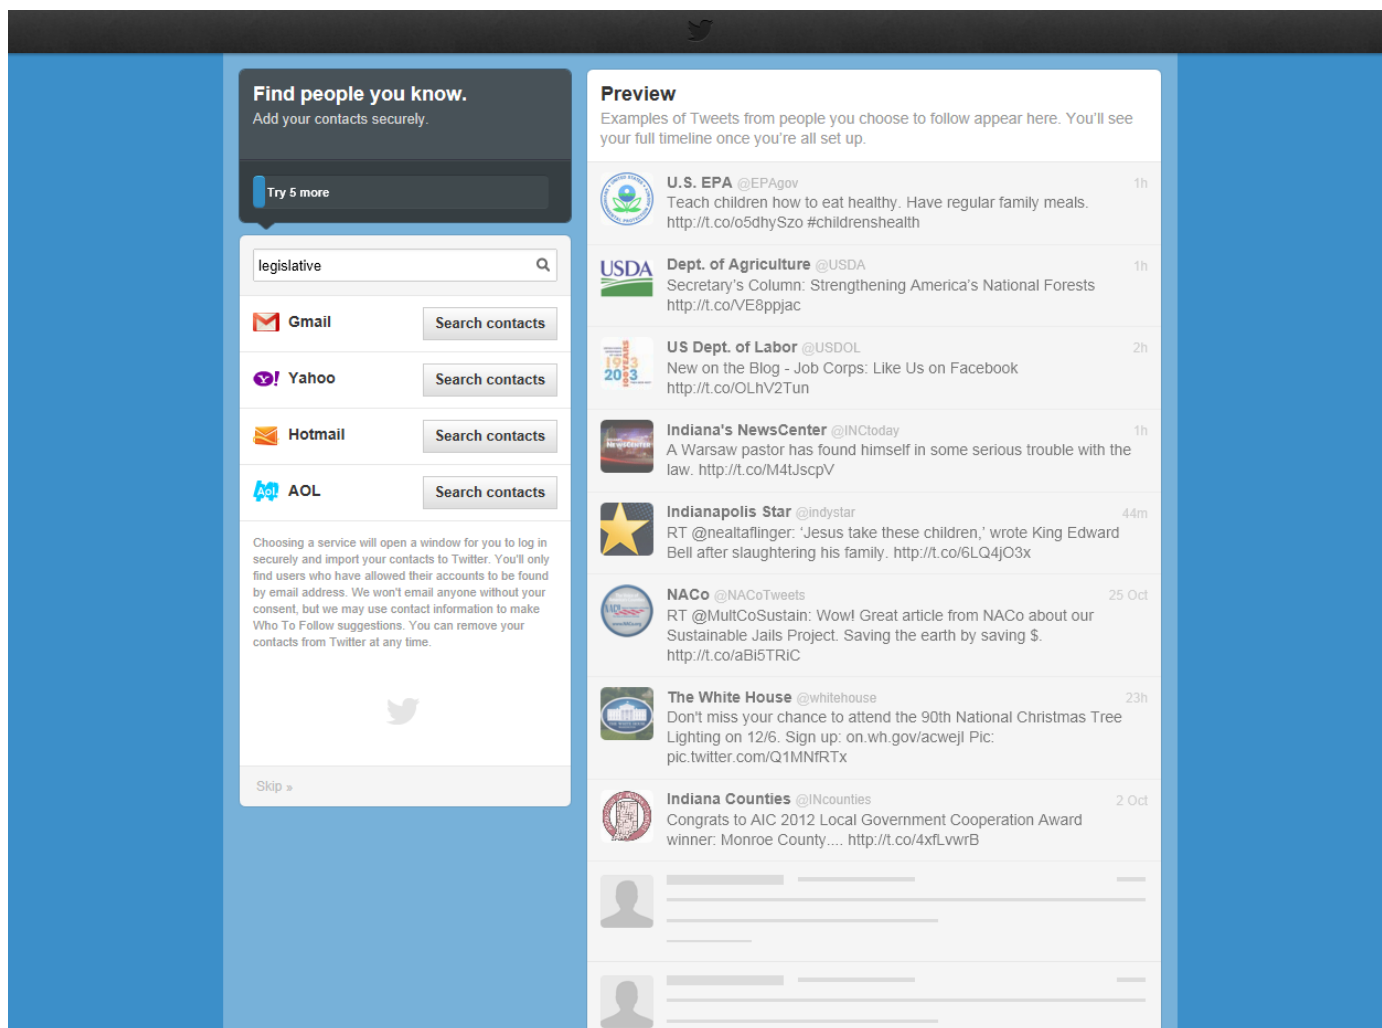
Find people you know.
Add your contacts securely.

Try 5 more

legislative

Gmail
Search contacts

Yahoo
Search contacts

Hotmail
Search contacts

AOL
Search contacts

Choosing a service will open a window for you to log in securely and import your contacts to Twitter. You'll only find users who have allowed their accounts to be found by email address. We won't email anyone without your consent, but we may use contact information to make Who To Follow suggestions. You can remove your contacts from Twitter at any time.

Skip »

Preview
Examples of Tweets from people you choose to follow appear here. You'll see your full timeline once you're all set up.

U.S. EPA @EPAgov 1h
Teach children how to eat healthy. Have regular family meals. http://t.co/o5dhySzo #childrenshealth

Dept. of Agriculture @USDA 1h
Secretary's Column: Strengthening America's National Forests http://t.co/VE8ppjac

US Dept. of Labor @USDOL 2h
New on the Blog - Job Corps: Like Us on Facebook http://t.co/OLhV2Tun

Indiana's NewsCenter @INCtoday 1h
A Warsaw pastor has found himself in some serious trouble with the law. http://t.co/M4tJscpV

Indianapolis Star @indystar 44m
RT @nealtaflinger: 'Jesus take these children,' wrote King Edward Bell after slaughtering his family. http://t.co/6LQ4jO3x

NACo @NACoTweets 25 Oct
RT @MultCoSustain: Wow! Great article from NACo about our Sustainable Jails Project. Saving the earth by saving $. http://t.co/aBi5TRiC

The White House @whitehouse 23h
Don't miss your chance to attend the 90th National Christmas Tree Lighting on 12/6. Sign up: on.wh.gov/acwejl Pic: pic.twitter.com/Q1MNfRTx

Indiana Counties @INcounties 2 Oct
Congrats to AIC 2012 Local Government Cooperation Award winner: Monroe County.... http://t.co/4xfLvwrB